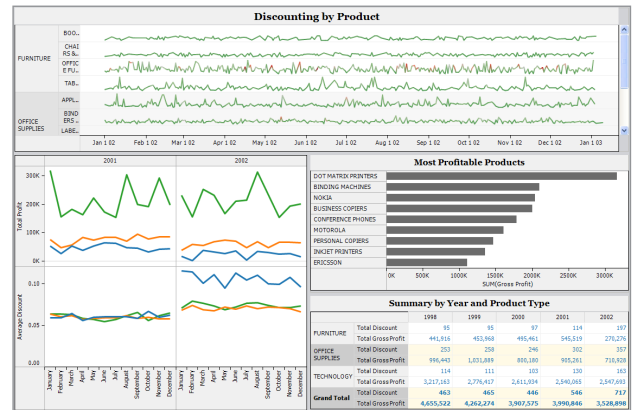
Discounting by Product

FURNITURE

BOO...

CHAI RS &...

OFFIC E FU...

TAB...

OFFICE SUPPLIES

APPL...

BIND ERS ...

LABE...

Jan 1 02 Feb 1 02 Mar 1 02 Apr 1 02 May 1 02 Jun 1 02 Jul 1 02 Aug 1 02 Sep 1 02 Oct 1 02 Nov 1 02 Dec 1 02 Jan 1 03

2001 2002

Total Profit

300K

200K

100K

0K

Average Discount

0.10

0.05

0.00

January February March April May June July August September October November December January February March April May June July August September October November December

Most Profitable Products

DOT MATRIX PRINTERS
BINDING MACHINES
NOKIA
BUSINESS COPIERS
CONFERENCE PHONES
MOTOROLA
PERSONAL COPIERS
INKJET PRINTERS
ERICSSON

0K 500K 1000K 1500K 2000K 2500K 3000K

SUM(Gross Profit)

Summary by Year and Product Type

| | | 1998 | 1999 | 2000 | 2001 | 2002 |
|---|---|---|---|---|---|---|
| FURNITURE | Total Discount | 95 | 95 | 97 | 114 | 197 |
| | Total Gross Profit | 441,916 | 453,968 | 495,461 | 545,519 | 276,276 |
| OFFICE SUPPLIES | Total Discount | 253 | 258 | 246 | 302 | 357 |
| | Total Gross Profit | 996,443 | 1,031,889 | 880,180 | 905,261 | 718,609 |
| TECHNOLOGY | Total Discount | 114 | 111 | 103 | 130 | 163 |
| | Total Gross Profit | 3,217,163 | 2,776,417 | 2,611,934 | 2,540,065 | 2,547,693 |
| Grand Total | Total Discount | 463 | 465 | 446 | 546 | 717 |
| | Total Gross Profit | 4,655,522 | 4,262,274 | 3,907,575 | 3,990,846 | 3,528,898 |